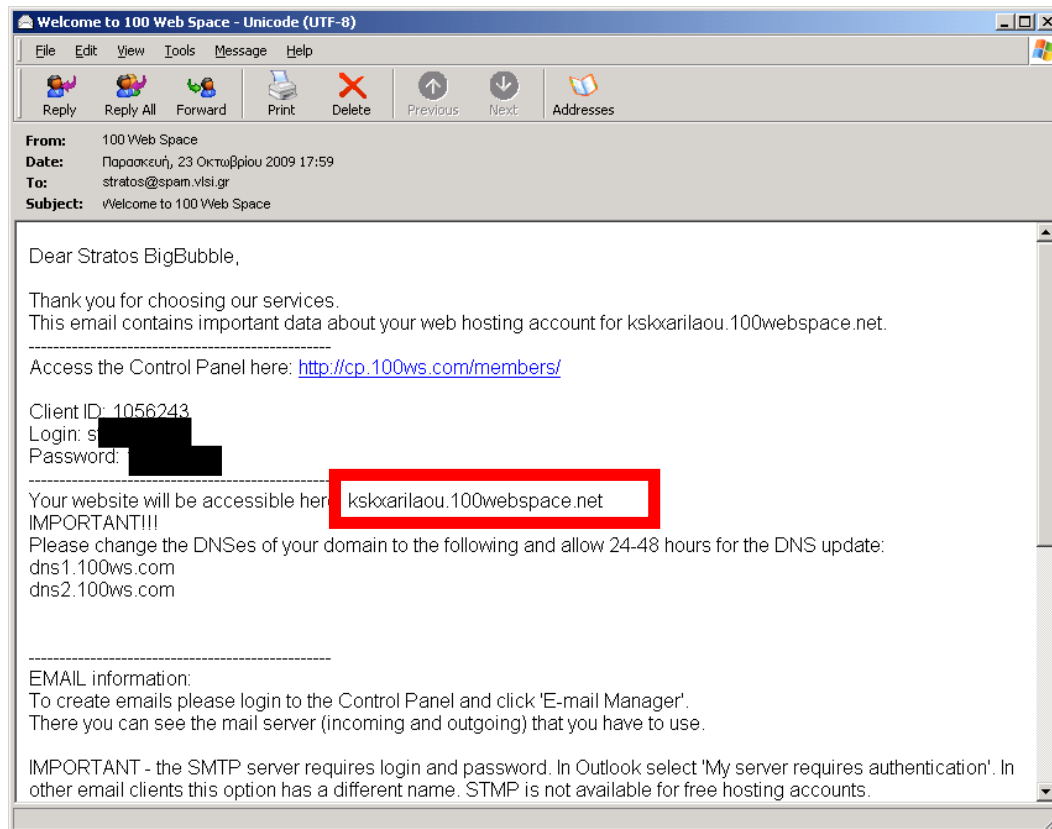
Welcome to 100 Web Space - Unicode (UTF-8)

File Edit View Tools Message Help

Reply Reply All Forward Print Delete Previous Next Addresses

From: 100 Web Space
Date: Παρασκευή, 23 Οκτωβρίου 2009 17:59
To: stratos@spam.vlsi.gr
Subject: Welcome to 100 Web Space

Dear Stratos BigBubble,

Thank you for choosing our services.
This email contains important data about your web hosting account for kskxarilaou.100webspace.net.
--------------------------------------------------
Access the Control Panel here: http://cp.100ws.com/members/

Client ID: 1056243
Login: s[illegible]
Password: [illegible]
--------------------------------------------------
Your website will be accessible here: kskxarilaou.100webspace.net
IMPORTANT!!!
Please change the DNSes of your domain to the following and allow 24-48 hours for the DNS update:
dns1.100ws.com
dns2.100ws.com

--------------------------------------------------
EMAIL information:
To create emails please login to the Control Panel and click 'E-mail Manager'.
There you can see the mail server (incoming and outgoing) that you have to use.

IMPORTANT - the SMTP server requires login and password. In Outlook select 'My server requires authentication'. In other email clients this option has a different name. STMP is not available for free hosting accounts.